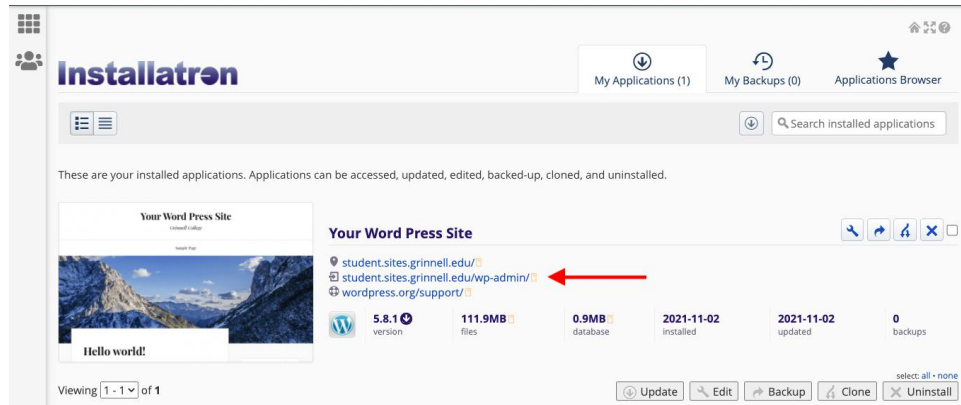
Installatron

My Applications (1)
My Backups (0)
Applications Browser

Search installed applications

These are your installed applications. Applications can be accessed, updated, edited, backed-up, cloned, and uninstalled.

Your Word Press Site
Grinnell College
Sample Page
Hello world!

Your Word Press Site

student.sites.grinnell.edu/
student.sites.grinnell.edu/wp-admin/
wordpress.org/support/

| 5.8.1 | 111.9MB | 0.9MB | 2021-11-02 | 2021-11-02 | 0 |
|---|---|---|---|---|---|
| version | files | database | installed | updated | backups |

select: all • none

Viewing 1 - 1 of 1

Update
Edit
Backup
Clone
Uninstall